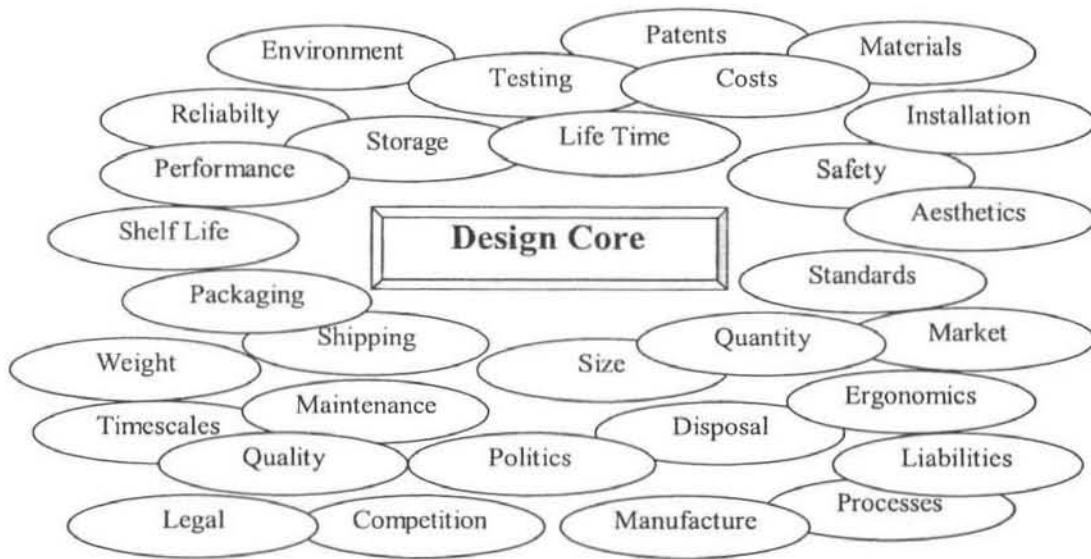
Environment
Patents
Materials
Testing
Costs
Reliabilty
Installation
Storage
Life Time
Performance
Safety
Aesthetics
Shelf Life
Design Core
Standards
Packaging
Shipping
Quantity
Market
Weight
Size
Ergonomics
Maintenance
Timescales
Disposal
Quality
Politics
Liabilities
Processes
Legal
Competition
Manufacture